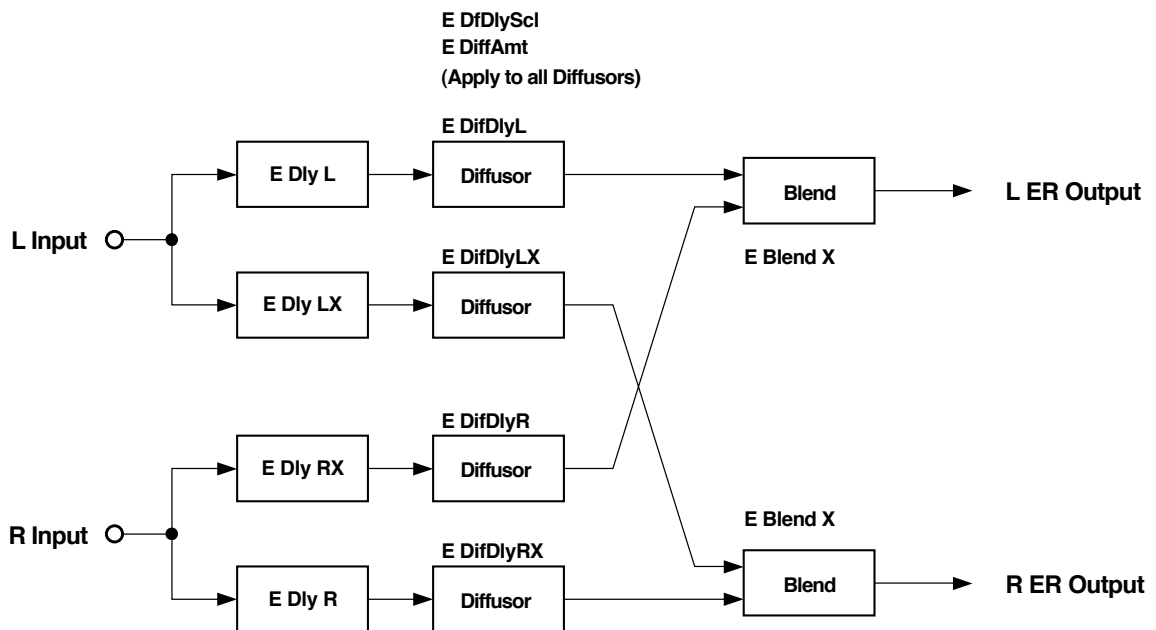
E DfDlyScl
E DiffAmt
(Apply to all Diffusors)

E DifDlyL

E Dly L

Diffusor

Blend

L ER Output

L Input

E DifDlyLX

E Blend X

E Dly LX

Diffusor

E DifDlyR

E Dly RX

Diffusor

E Blend X

R Input

E DifDlyRX

Blend

R ER Output

E Dly R

Diffusor